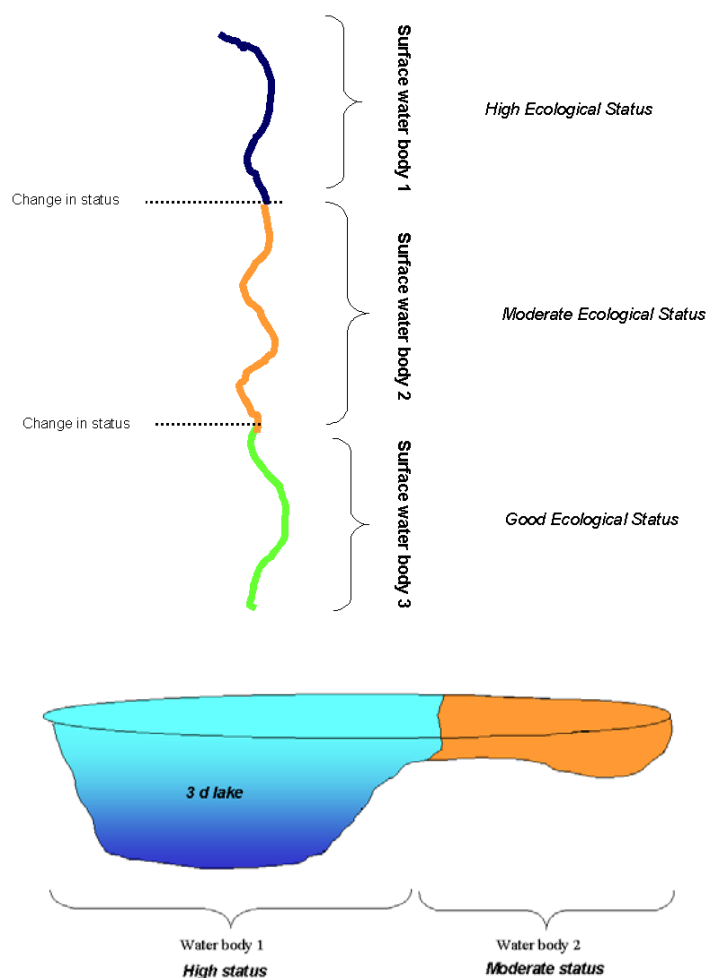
Surface water body 1

High Ecological Status

Change in status

Surface water body 2

Moderate Ecological Status

Change in status

Surface water body 3

Good Ecological Status

3 d lake

Water body 1
High status

Water body 2
Moderate status